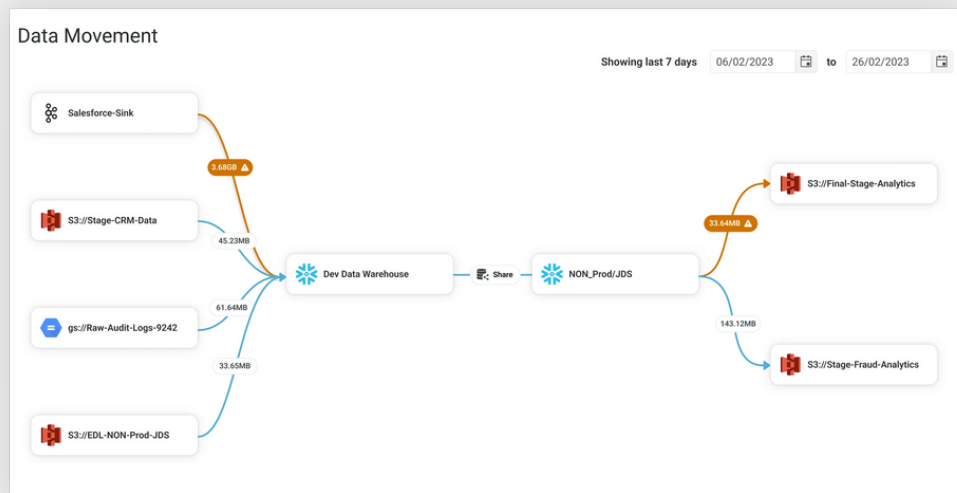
Data Movement

Showing last 7 days 06/02/2023 to 26/02/2023

Salesforce-Sink

3.68GB

S3://Stage-CRM-Data

45.23MB

gs://Raw-Audit-Logs-9242

61.64MB

33.65MB

S3://EDL-NON-Prod-JDS

Dev Data Warehouse

Share

NON_Prod/JDS

33.64MB

S3://Final-Stage-Analytics

143.12MB

S3://Stage-Fraud-Analytics